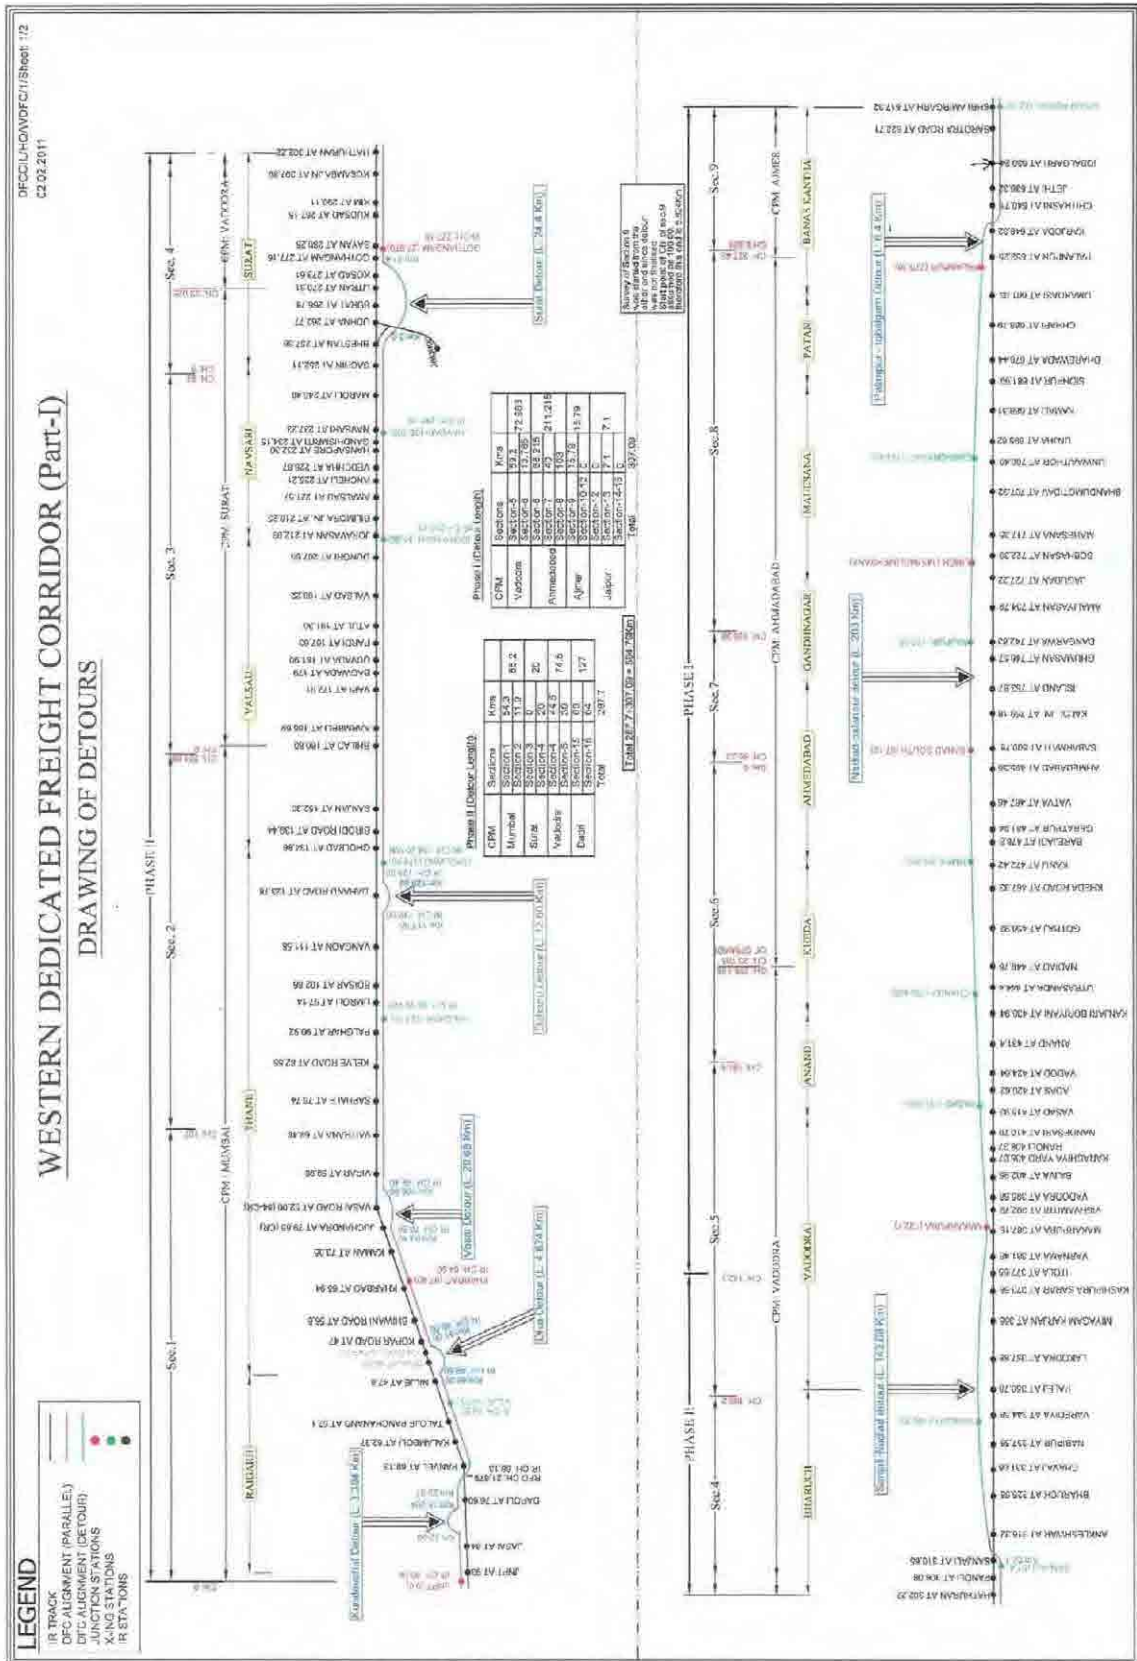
DFCCIL/HO/WDFC/1/Sheet 1/2
02.02.2011

WESTERN DEDICATED FREIGHT CORRIDOR (Part-I)
DRAWING OF DETOURS

LEGEND
IR TRACK
DFC ALIGNMENT (PARALLEL)
DFC ALIGNMENT (DETOUR)
JUNCTION STATIONS
X-ING STATIONS
IR STATIONS

PHASE II
Sec.1
Sec.2
Sec.3
Sec.4
CPM: MUMBAI
CPM: SURAT
CPM: VADODRA
RAIGARH
THANE
VALSAD
NAVSARI
SURAT

JNPT AT 00.00
JASAI AT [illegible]
DAPOLI AT 76.60
PANVEL AT 68.13
KALAMBOLI AT 63.37
TALOJE PANCHANAND AT 57.1
NILJE AT 47.8
KOPAR ROAD AT 47
BHIWANDI ROAD AT 50.8
KHARBAO AT 63.64
KAMAN AT 73.35
JUCHANDRA AT 79.65
VASAI ROAD AT 12.00
VIRAR AT 59.98
VAITARNA AT 68.48
SAPHALE AT 75.74
KELVE ROAD AT 82.59
PALGHAR AT 90.92
UMROLI AT 97.14
BOISAR AT 102.66
VANGAON AT 111.58
DAHANU ROAD AT 123.78
GHOLVAD AT 134.86
BORDI ROAD AT 138.44
SANJAN AT 152.30
BHILAD AT 160.69
KARAMBELI AT 168.69
VAPI AT 172.81
BAGWADA AT 179
UDVADA AT 181.90
PARDI AT 187.01
ATUL AT 191.30
VALSAD AT 198.22
DUNGRI AT 207.95
JORAVASAN AT 212.05
BILIMORA JN. AT 218.25
AMALSAD AT 221.57
ANCHELI AT 225.21
VEDCHHA AT 228.87
MAROLI AT 243.40
SACHIN AT 252.11
BHESTAN AT 257.56
UDHNA AT 262.77
SURAT AT 266.78
UTRAN AT 270.31
KOSAD AT 273.61
GOTHANGAM AT 277.16
SAYAN AT 280.25
KUDSAD AT 287.18
KIM AT 292.11
KOSAMBA JN AT 297.86
HATHURAN AT 302.22

Kundevahal Detour (L. 3.108 Km)
Diva Detour (L. 4.874 Km)
Vasai Detour (L. 20.65 Km)
Dahanu Detour (L. 12.60 Km)
Surat Detour (L. 24.4 Km)

Phase II (Detour Length)
| CPM | Sections | Kms | |
|---|---|---|---|
| Mumbai | Section-1 | 54.3 | 85.2 |
| | Section-2 | 31.2 | |
| | Section-3 | 0 | |
| Surat | Section-4 | 20 | 20 |
| Vadodra | Section-4 | 24.8 | 74.8 |
| | Section-5 | 50 | |
| Dadri | Section-15 | 63 | 127 |
| | Section-16 | 64 | |
| | Total | 297.7 | |

Total 297.7+307.09 = 594.79Km

Phase I (Detour Length)
| CPM | Sections | Kms | |
|---|---|---|---|
| Vadodra | Section-5 | 59.2 | 72.363 |
| | Section-6 | 13.163 | |
| Ahmedabad | Section-6 | 68.215 | 211.215 |
| | Section-7 | 40 | |
| | Section-8 | 103 | |
| Ajmer | Section-9 | 15.79 | 15.79 |
| | Section-10-12 | 0 | |
| Jaipur | Section-12 | 7.1 | 7.1 |
| | Section-14-15 | 0 | |
| | Total | 307.09 | |

Survey of Section 9 was started from the left end of the detour. Start point of CH at 0.0 obtained at 60 km therefore this chainage is shown.

PHASE I
PHASE II
Sec.4
Sec.5
Sec.6
Sec.7
Sec.8
Sec.9
CPM: VADODRA
CPM: AHMADABAD
CPM: AJMER
BHARUCH
VADODRA
ANAND
KHEDA
AHMEDABAD
GANDHINAGAR
MAHESANA
PATAN
BANAS KANTHA

HATHURAN AT 302.22
PANOLI AT 306.00
SANJALI AT 310.65
ANKLESHWAR AT 316.22
BHARUCH AT 325.05
CHAVAJ AT 331.25
NABIPUR AT 337.55
VAREDIYA AT 344.90
PALEJ AT 350.70
LAKODRA AT 357.90
MIYAGAM KARJAN AT 366
KASHIPURA SARAR AT 371.96
ITOLA AT 377.55
VARNAMA AT 381.55
MAKARPURA AT 387.15
VISHWAMITRI AT 392.70
VADODRA AT 395.88
BAJWA AT 402.98
CHHAYAPURI AT 398.3
RANOLI AT 408.27
KARAMSAD AT 413.10
VASAD AT 415.10
ADAS AT 420.62
VADOD AT 424.86
ANAND AT 431.4
KANJARI BORIYAVI AT 436.98
UTTARSANDA AT 444.4
NADIAD AT 446.76
GOTHAJ AT 456.95
KHEDA ROAD AT 467.32
KANIJ AT 472.41
BAREJADI AT 478.3
GERATPUR AT 481.84
VATVA AT 487.49
AHMEDABAD AT 495.69
SABARMATI AT 500.75
KALOL JN AT 516.1
ISLAND AT 522.87
CHHARODI AT 535.47
DANGARVA AT 542.23
AMBALIYASAN AT 554.18
JAGUDAN AT 557.22
SODHASAN AT 563.27
MANIYASAN AT 572.35
BHANDU MOTIDAU AT 583.75
UNAVA AT 590.29
UNJHA AT 596.29
KAMLI AT 601.35
SIDHPUR AT 611.08
DHAREWADA AT 614.4
CHHAPI AT 625.49
UMARDASHI AT 631.10
PALANPUR AT 632.53
KARJODA AT 646.02
CHITRASANI AT 640.74
JETHI AT 658.32
IQBALGARH AT 669.59
SWARUPGANJ AT 671.6
SAROTRA ROAD AT 665.71
SRIM AMIRGARH AT 617.02

Sanjali-Nadiad detour (L. 142.08 Km)
Nadiad-kalanbar detour (L. 203 Km)
Palanpur-Iqbalgarh Detour (L. 11.4 Km)